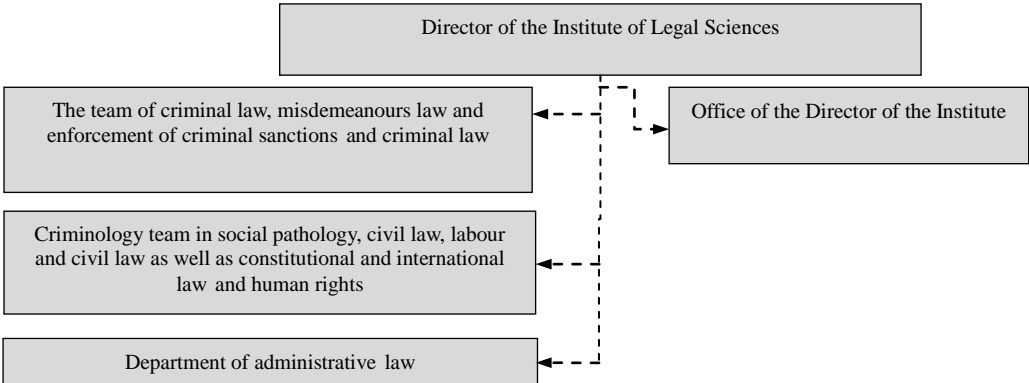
Director of the Institute of Legal Sciences

The team of criminal law, misdemeanours law and enforcement of criminal sanctions and criminal law

Office of the Director of the Institute

Criminology team in social pathology, civil law, labour and civil law as well as constitutional and international law and human rights

Department of administrative law